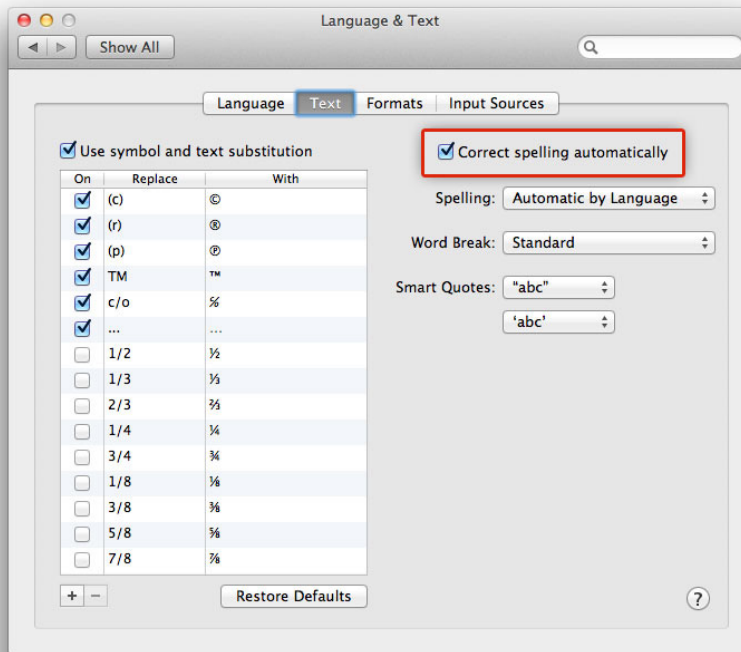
Language & Text

Show All

Language | Text | Formats | Input Sources

Use symbol and text substitution

| On | Replace | With |
|---|---|---|
| ☑ | (c) | © |
| ☑ | (r) | ® |
| ☑ | (p) | ℗ |
| ☑ | TM | ™ |
| ☑ | c/o | ℅ |
| ☑ | ... | … |
| ☐ | 1/2 | ½ |
| ☐ | 1/3 | ⅓ |
| ☐ | 2/3 | ⅔ |
| ☐ | 1/4 | ¼ |
| ☐ | 3/4 | ¾ |
| ☐ | 1/8 | ⅛ |
| ☐ | 3/8 | ⅜ |
| ☐ | 5/8 | ⅝ |
| ☐ | 7/8 | ⅞ |

+ −

Restore Defaults

Correct spelling automatically

Spelling: Automatic by Language

Word Break: Standard

Smart Quotes: “abc”

‘abc’

?